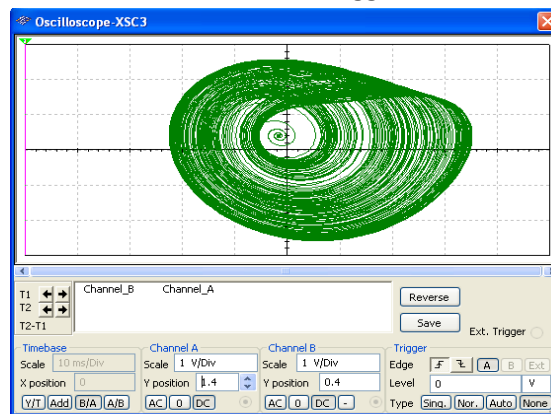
Oscilloscope-XSC3

T1
T2
T2-T1

Channel_B Channel_A

Reverse
Save
Ext. Trigger

Timebase
Scale 10 ms/Div
X position 0
Y/T Add B/A A/B

Channel A
Scale 1 V/Div
Y position 1.4
AC 0 DC

Channel B
Scale 1 V/Div
Y position 0.4
AC 0 DC -

Trigger
Edge A B Ext
Level 0 V
Type Sing. Nor. Auto None